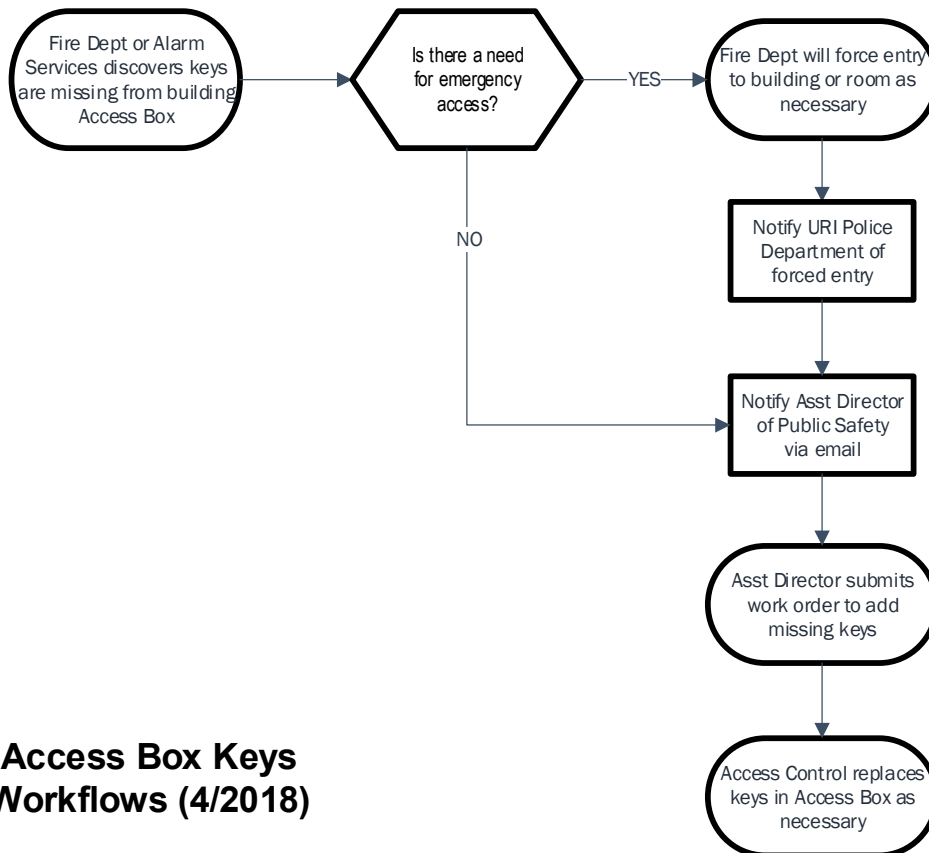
Fire Dept or Alarm Services discovers keys are missing from building Access Box

Is there a need for emergency access?

YES

Fire Dept will force entry to building or room as necessary

NO

Notify URI Police Department of forced entry

Notify Asst Director of Public Safety via email

Asst Director submits work order to add missing keys

Access Control replaces keys in Access Box as necessary

Access Box Keys Workflows (4/2018)